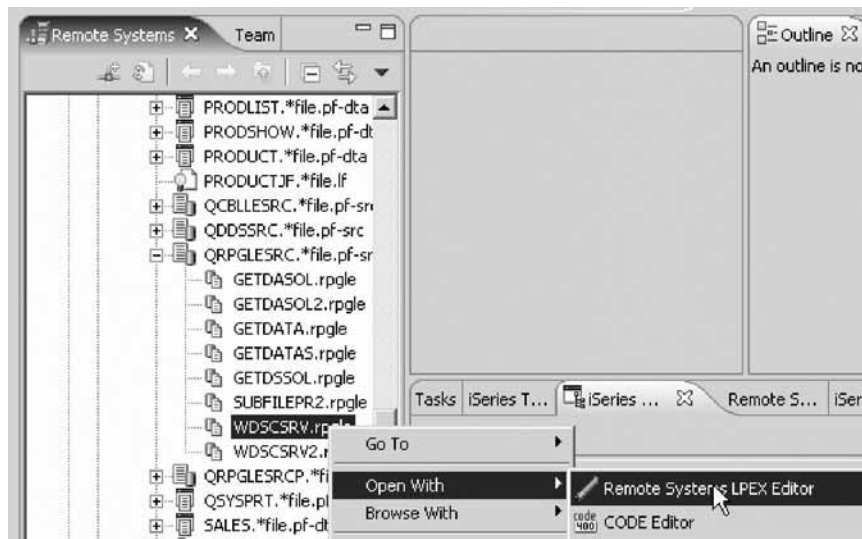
Remote Systems
Team
Outline
An outline is no
PRODLIST.*file.pf-dta
PRODSHOW.*file.pf-dt
PRODUCT.*file.pf-dta
PRODUCTJF.*file.lf
QCBLLESRC.*file.pf-src
QDDSSRC.*file.pf-src
QRPGLESRC.*file.pf-sr
GETDASOL.rpgle
GETDASOL2.rpgle
GETDATA.rpgle
GETDATAS.rpgle
GETDSSOL.rpgle
SUBFILEPR2.rpgle
WDSCSRV.rpgle
WDSCSRV2.r
QRPGLESRCP.*fi
QSYSPRT.*file.pl
SALES.*file.pf-dt
Tasks
iSeries T...
iSeries ...
Remote S...
iSer
Go To
Open With
Browse With
Remote Systems LPEX Editor
CODE Editor